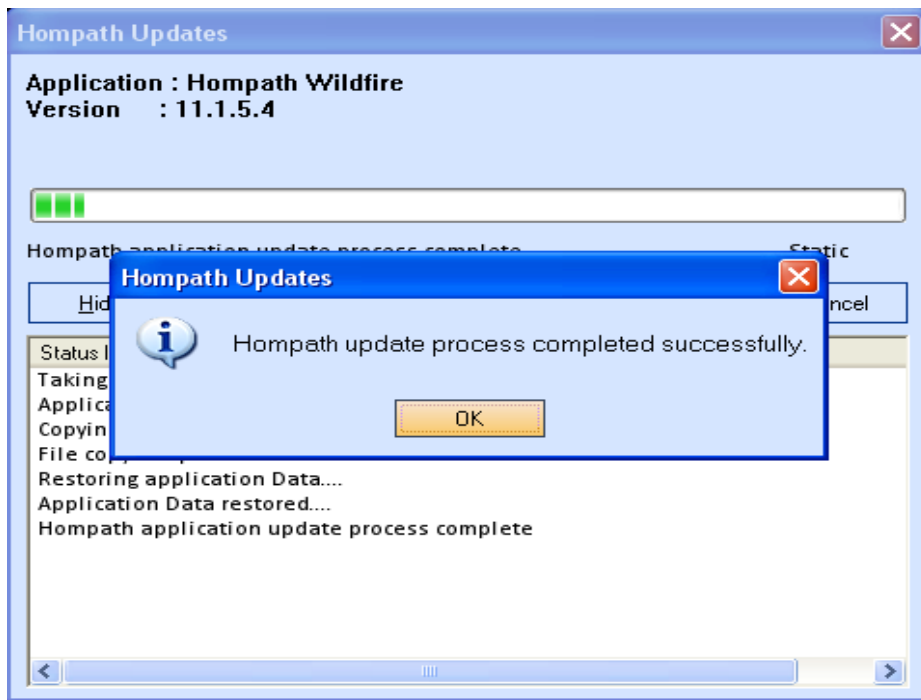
Hompath Updates

Application : Hompath Wildfire
Version : 11.1.5.4

Hompath application update process complete Static

Hid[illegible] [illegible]ncel

Status l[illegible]
Taking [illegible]
Applica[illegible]
Copyin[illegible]
File co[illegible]
Restoring application Data....
Application Data restored....
Hompath application update process complete

Hompath Updates

Hompath update process completed successfully.

OK